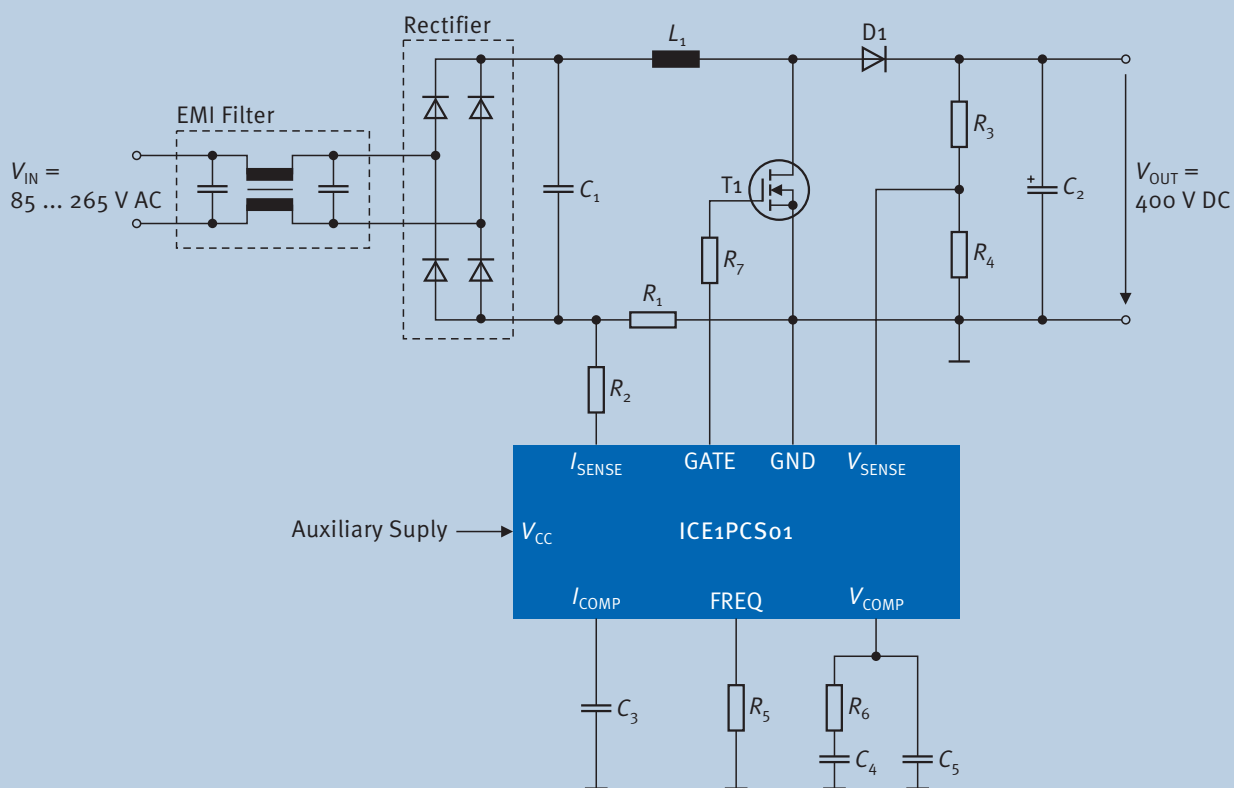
Rectifier

$L_1$

D1

EMI Filter

$V_{IN}$ =
85 ... 265 V AC

$C_1$

T1

$R_3$

$C_2$

$V_{OUT}$ =
400 V DC

$R_7$

$R_4$

$R_1$

$R_2$

$I_{SENSE}$ GATE GND $V_{SENSE}$

Auxiliary Suply

$V_{CC}$

ICE1PCS01

$I_{COMP}$ FREQ $V_{COMP}$

$C_3$

$R_5$

$R_6$

$C_4$

$C_5$